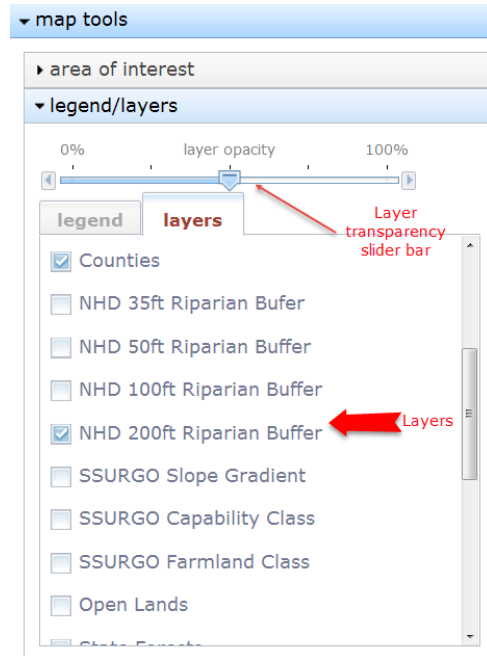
map tools

area of interest

legend/layers

0% layer opacity 100%

legend layers

Layer transparency slider bar

Counties

NHD 35ft Riparian Bufer

NHD 50ft Riparian Buffer

NHD 100ft Riparian Buffer

NHD 200ft Riparian Buffer

Layers

SSURGO Slope Gradient

SSURGO Capability Class

SSURGO Farmland Class

Open Lands

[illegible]